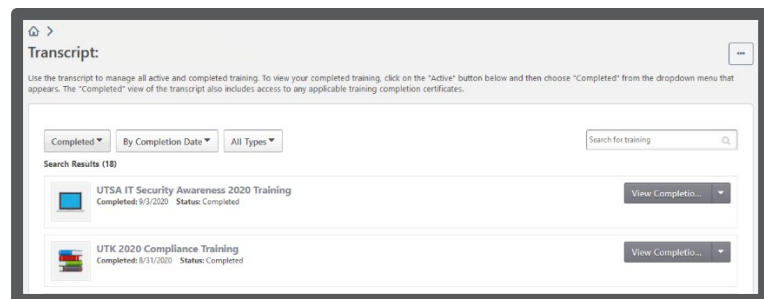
⌂ >

Transcript:

...

Use the transcript to manage all active and completed training. To view your completed training, click on the "Active" button below and then choose "Completed" from the dropdown menu that appears. The "Completed" view of the transcript also includes access to any applicable training completion certificates.

Completed ▾ By Completion Date ▾ All Types ▾

Search for training

Search Results (18)

UTSA IT Security Awareness 2020 Training
Completed: 9/3/2020 Status: Completed

View Completio... ▾

UTK 2020 Compliance Training
Completed: 8/31/2020 Status: Completed

View Completio... ▾